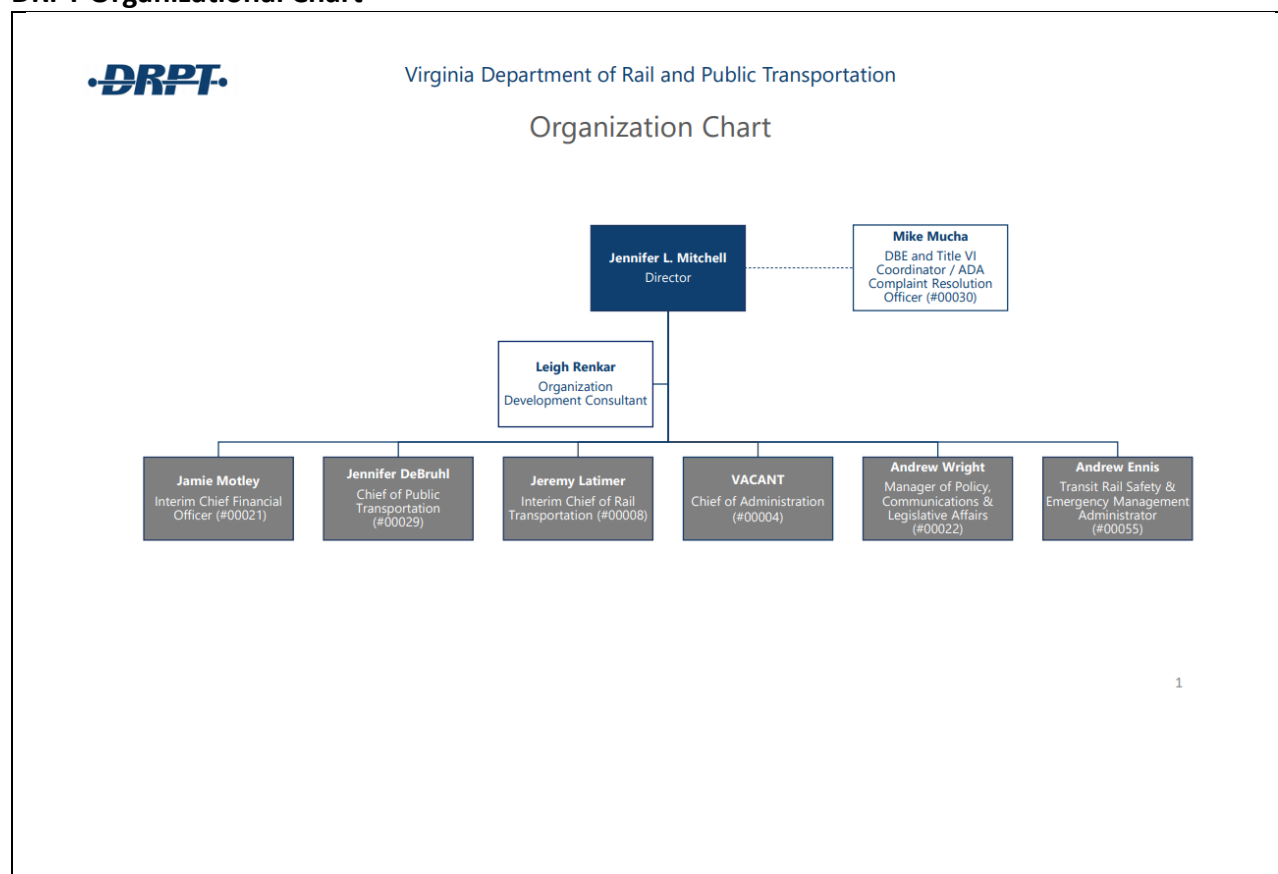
DRPT Organizational Chart

DRPT

Virginia Department of Rail and Public Transportation

Organization Chart

Jennifer L. Mitchell
Director

Mike Mucha
DBE and Title VI Coordinator / ADA Complaint Resolution Officer (#00030)

Leigh Renkar
Organization Development Consultant

Jamie Motley
Interim Chief Financial Officer (#00021)

Jennifer DeBruhl
Chief of Public Transportation (#00029)

Jeremy Latimer
Interim Chief of Rail Transportation (#00008)

VACANT
Chief of Administration (#00004)

Andrew Wright
Manager of Policy, Communications & Legislative Affairs (#00022)

Andrew Ennis
Transit Rail Safety & Emergency Management Administrator (#00055)

1